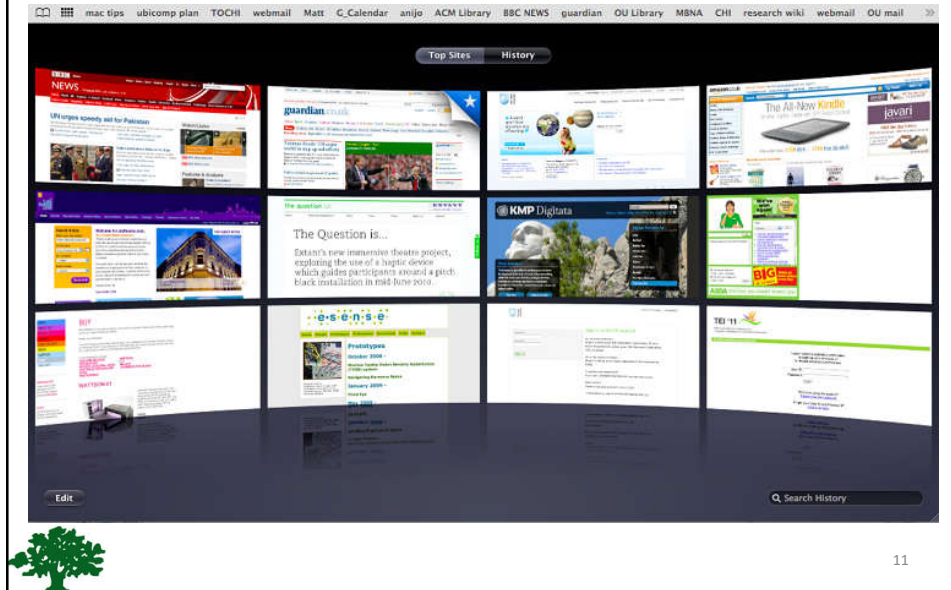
mac tips ubicomp plan TOCHI webmail Matt G_Calendar anijo ACM Library BBC NEWS guardian OU Library MBNA CHI research wiki webmail OU mail »

Top Sites History

NEWS

UN urges speedy aid for Pakistan

guardian.co.uk

The All-New Kindle

javari

KMP Digitata

the question is...

The Question is...

Extant's new immersive theatre project, exploring the use of a haptic device which guides participants around a pitch black installation in mid-June 2010.

BIG

·e·s·e·n·s·e·

Prototypes

October 2006 -

January 2005 -

TEI '11

Edit

Search History

11